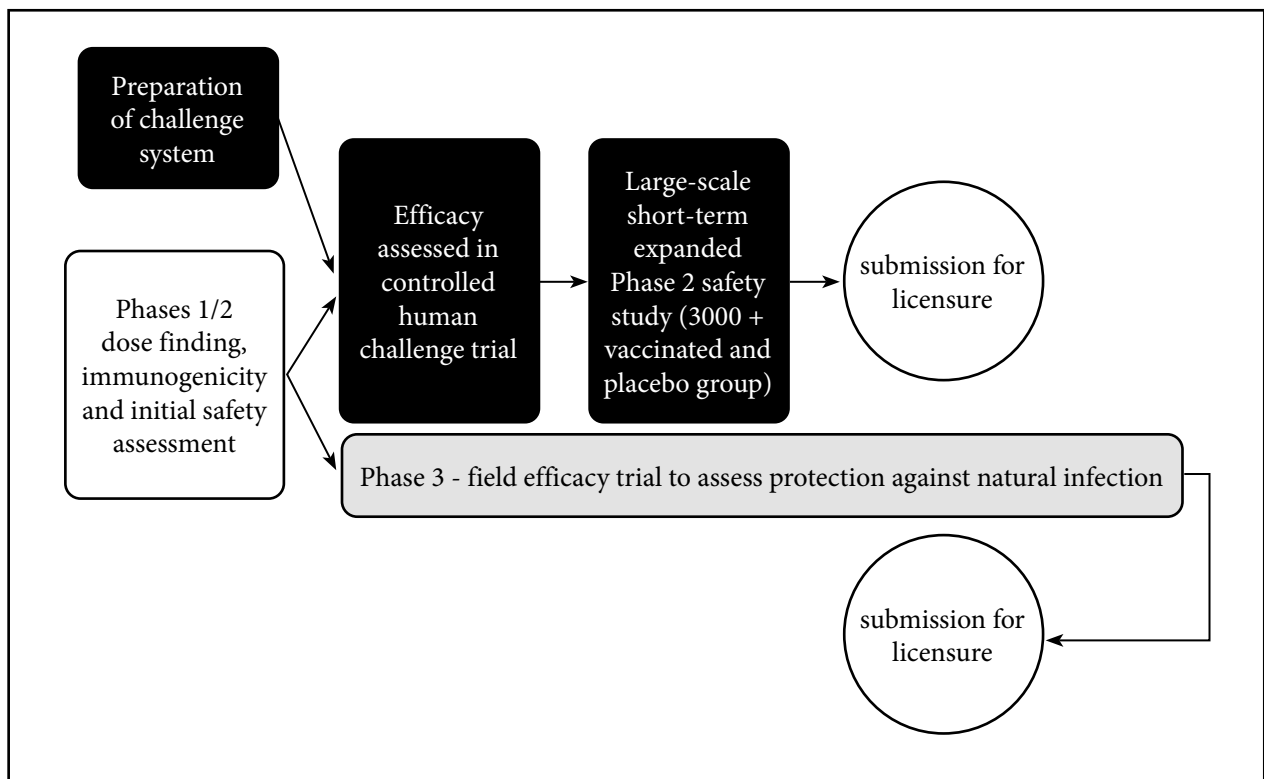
Preparation of challenge system

Phases 1/2 dose finding, immunogenicity and initial safety assessment

Efficacy assessed in controlled human challenge trial

Large-scale short-term expanded Phase 2 safety study (3000 + vaccinated and placebo group)

submission for licensure

Phase 3 - field efficacy trial to assess protection against natural infection

submission for licensure